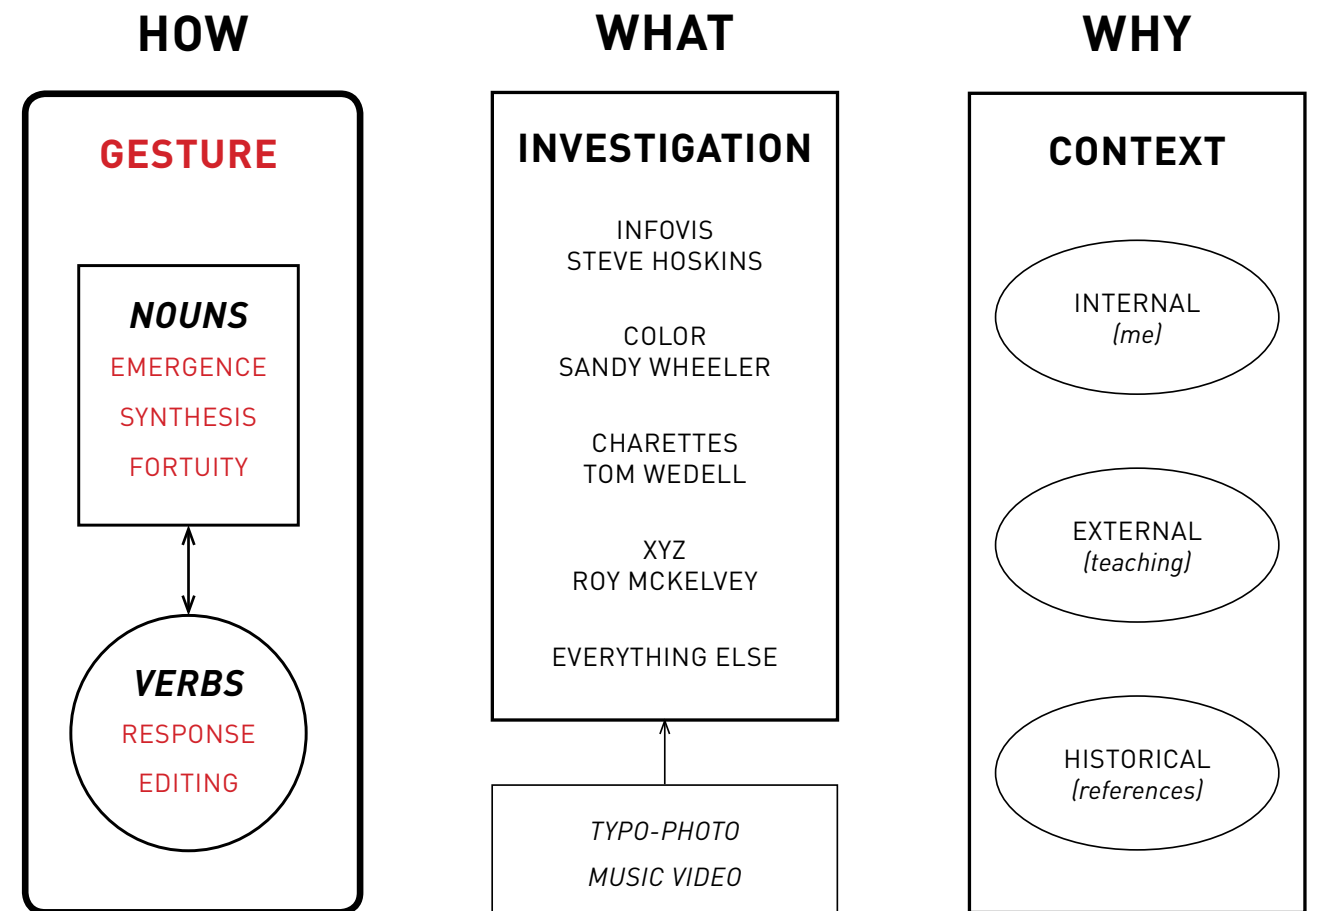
HOW

GESTURE

NOUNS
EMERGENCE
SYNTHESIS
FORTUITY

VERBS
RESPONSE
EDITING

WHAT

INVESTIGATION

INFOVIS
STEVE HOSKINS

COLOR
SANDY WHEELER

CHARETTES
TOM WEDELL

XYZ
ROY MCKELVEY

EVERYTHING ELSE

TYPO-PHOTO
MUSIC VIDEO

WHY

CONTEXT

INTERNAL
(me)

EXTERNAL
(teaching)

HISTORICAL
(references)